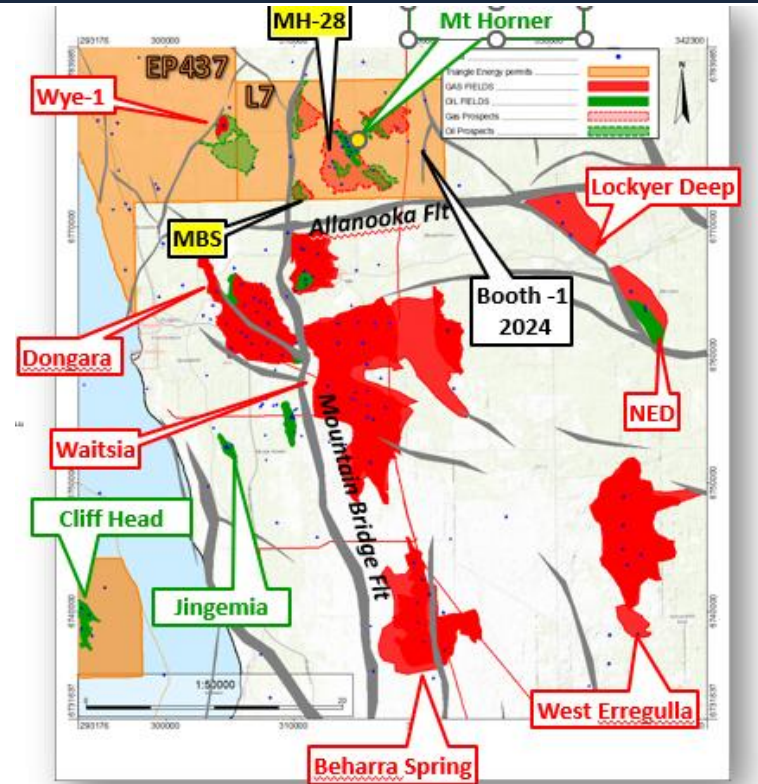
MH-28
Mt Horner
293176
300000
342320
EP437
Triangle Energy permits
GAS FIELDS
OIL FIELDS
Gas Prospects
Oil Prospects
N
Wye-1
L7
Lockyer Deep
Allanooka Flt
MBS
Booth -1
2024
Dongara
NED
Waitsia
Mountain Bridge Flt
Cliff Head
Jingemia
1:50000
West Erregulla
Beharra Spring
310000